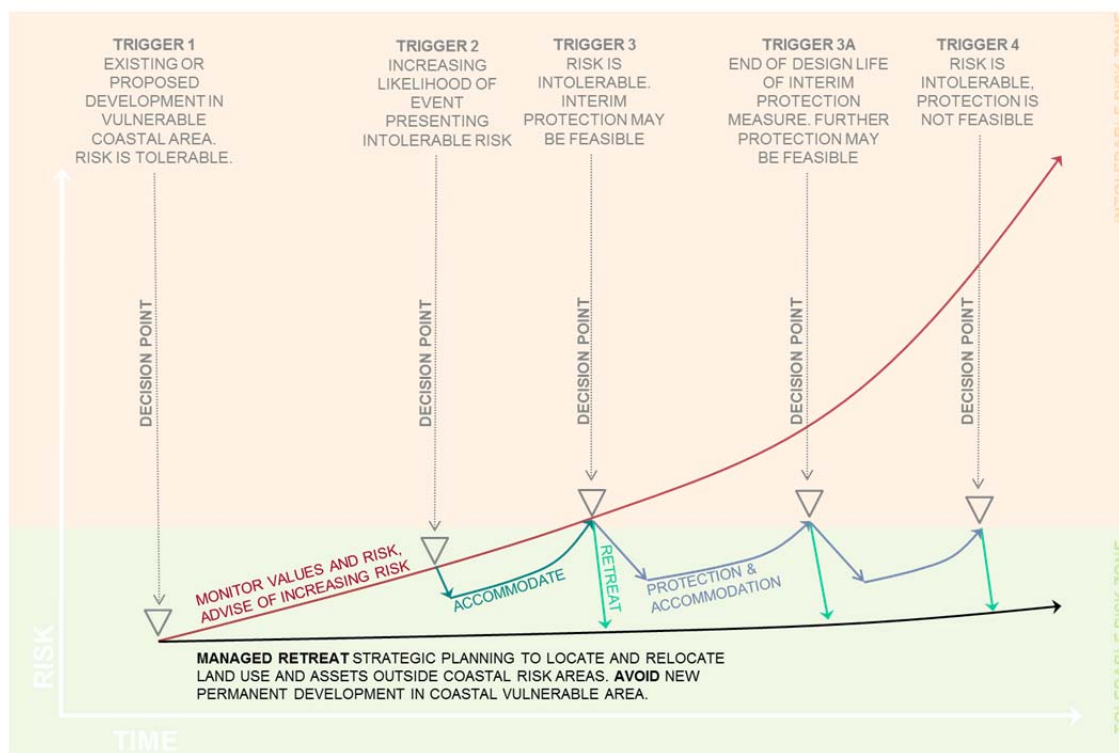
TRIGGER 1
EXISTING OR PROPOSED DEVELOPMENT IN VULNERABLE COASTAL AREA. RISK IS TOLERABLE.

TRIGGER 2
INCREASING LIKELIHOOD OF EVENT PRESENTING INTOLERABLE RISK

TRIGGER 3
RISK IS INTOLERABLE. INTERIM PROTECTION MAY BE FEASIBLE

TRIGGER 3A
END OF DESIGN LIFE OF INTERIM PROTECTION MEASURE. FURTHER PROTECTION MAY BE FEASIBLE

TRIGGER 4
RISK IS INTOLERABLE, PROTECTION IS NOT FEASIBLE

INTOLERABLE RISK ZONE

DECISION POINT

DECISION POINT

DECISION POINT

DECISION POINT

DECISION POINT

MONITOR VALUES AND RISK, ADVISE OF INCREASING RISK

ACCOMMODATE

RETREAT

PROTECTION & ACCOMMODATION

TOLERABLE RISK ZONE

RISK

MANAGED RETREAT STRATEGIC PLANNING TO LOCATE AND RELOCATE LAND USE AND ASSETS OUTSIDE COASTAL RISK AREAS. AVOID NEW PERMANENT DEVELOPMENT IN COASTAL VULNERABLE AREA.

TIME